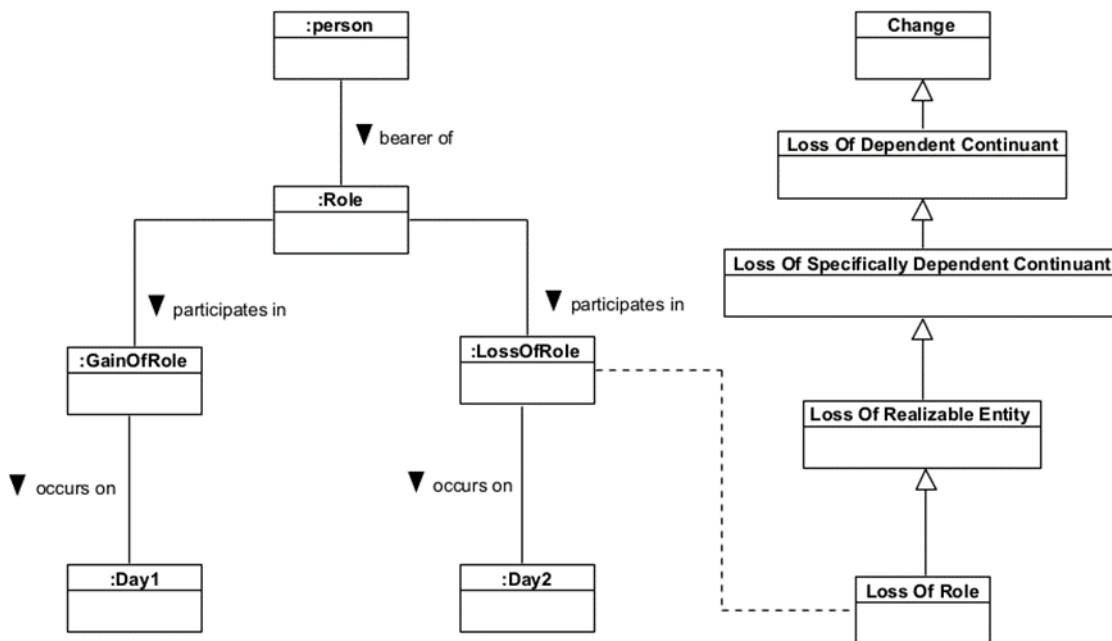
:person

bearer of

:Role

participates in

participates in

:GainOfRole

:LossOfRole

occurs on

occurs on

:Day1

:Day2

Change

Loss Of Dependent Continuant

Loss Of Specifically Dependent Continuant

Loss Of Realizable Entity

Loss Of Role